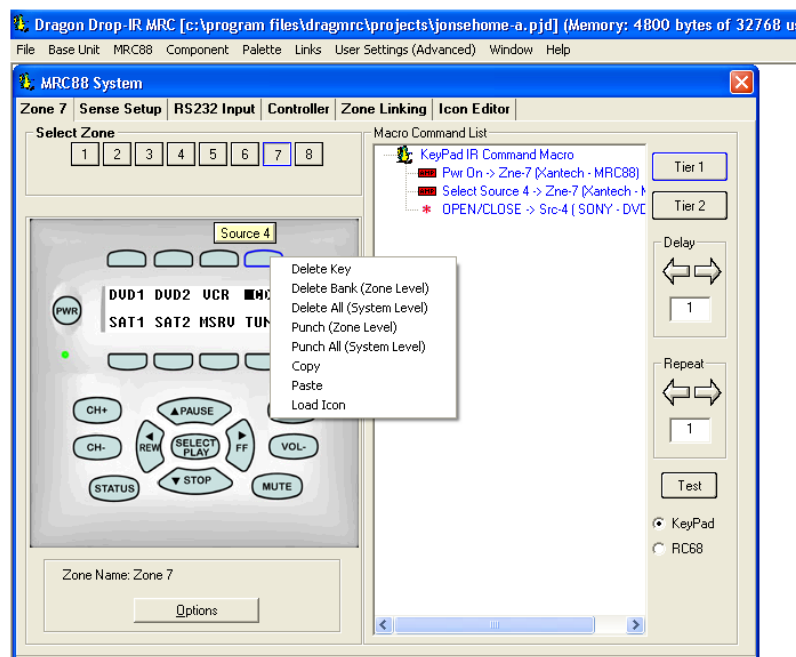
Dragon Drop-IR MRC [c:\program files\dragmrc\projects\jonsehome-a.pjd] (Memory: 4800 bytes of 32768 u

File Base Unit MRC88 Component Palette Links User Settings (Advanced) Window Help

MRC88 System

Zone 7 | Sense Setup | RS232 Input | Controller | Zone Linking | Icon Editor

Select Zone

1 2 3 4 5 6 7 8

Source 4

PWR

DVD1 DVD2 VCR ■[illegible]
SAT1 SAT2 MSRV TUN

CH+ ▲PAUSE
CH- REW SELECT PLAY FF VOL-
STATUS ▼STOP MUTE

Delete Key
Delete Bank (Zone Level)
Delete All (System Level)
Punch (Zone Level)
Punch All (System Level)
Copy
Paste
Load Icon

Zone Name: Zone 7

Options

Macro Command List

KeyPad IR Command Macro
Pwr On -> Zne-7 (Xantech - MRC88)
Select Source 4 -> Zne-7 (Xantech - M
* OPEN/CLOSE -> Src-4 ( SONY - DVD

Tier 1
Tier 2
Delay
1
Repeat
1
Test
KeyPad
RC68